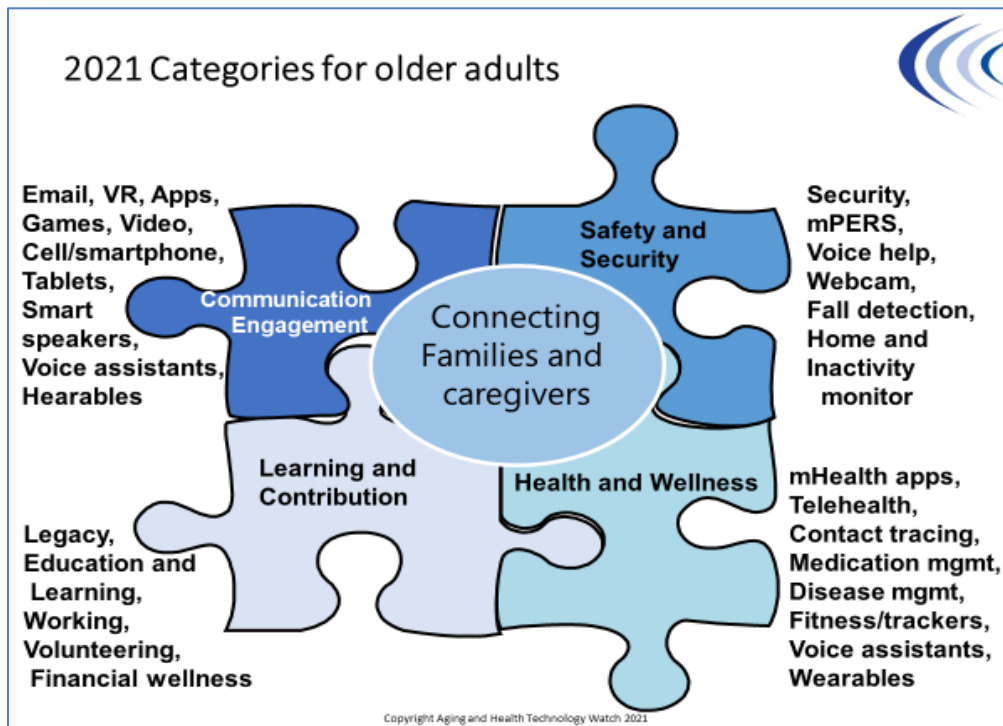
2021 Categories for older adults

Email, VR, Apps, Games, Video, Cell/smartphone, Tablets, Smart speakers, Voice assistants, Hearables

Communication Engagement

Safety and Security

Security, mPERS, Voice help, Webcam, Fall detection, Home and Inactivity monitor

Connecting Families and caregivers

Learning and Contribution

Health and Wellness

Legacy, Education and Learning, Working, Volunteering, Financial wellness

mHealth apps, Telehealth, Contact tracing, Medication mgmt, Disease mgmt, Fitness/trackers, Voice assistants, Wearables

Copyright Aging and Health Technology Watch 2021